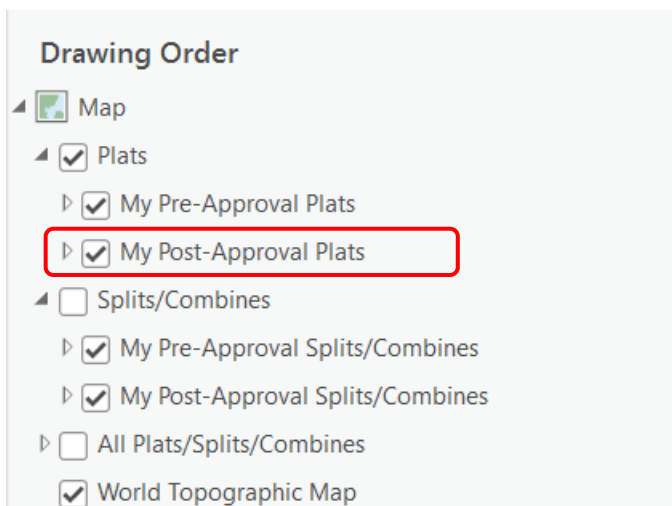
Drawing Order

Map

Plats

My Pre-Approval Plats

My Post-Approval Plats

Splits/Combines

My Pre-Approval Splits/Combines

My Post-Approval Splits/Combines

All Plats/Splits/Combines

World Topographic Map